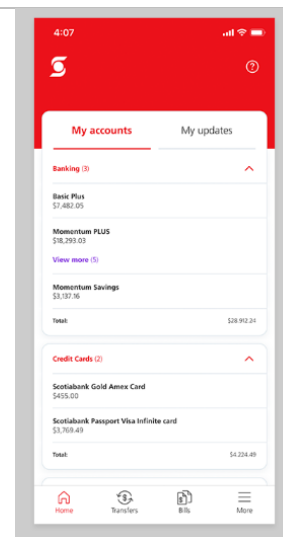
4:07

?

My accounts

My updates

Banking (3)

Basic Plus
$7,482.05

Momentum PLUS
$18,293.03

View more (5)

Momentum Savings
$3,137.16

Total:

$28,912.24

Credit Cards (2)

Scotiabank Gold Amex Card
$455.00

Scotiabank Passport Visa Infinite card
$3,769.49

Total:

$4,224.49

Home

Transfers

Bills

More